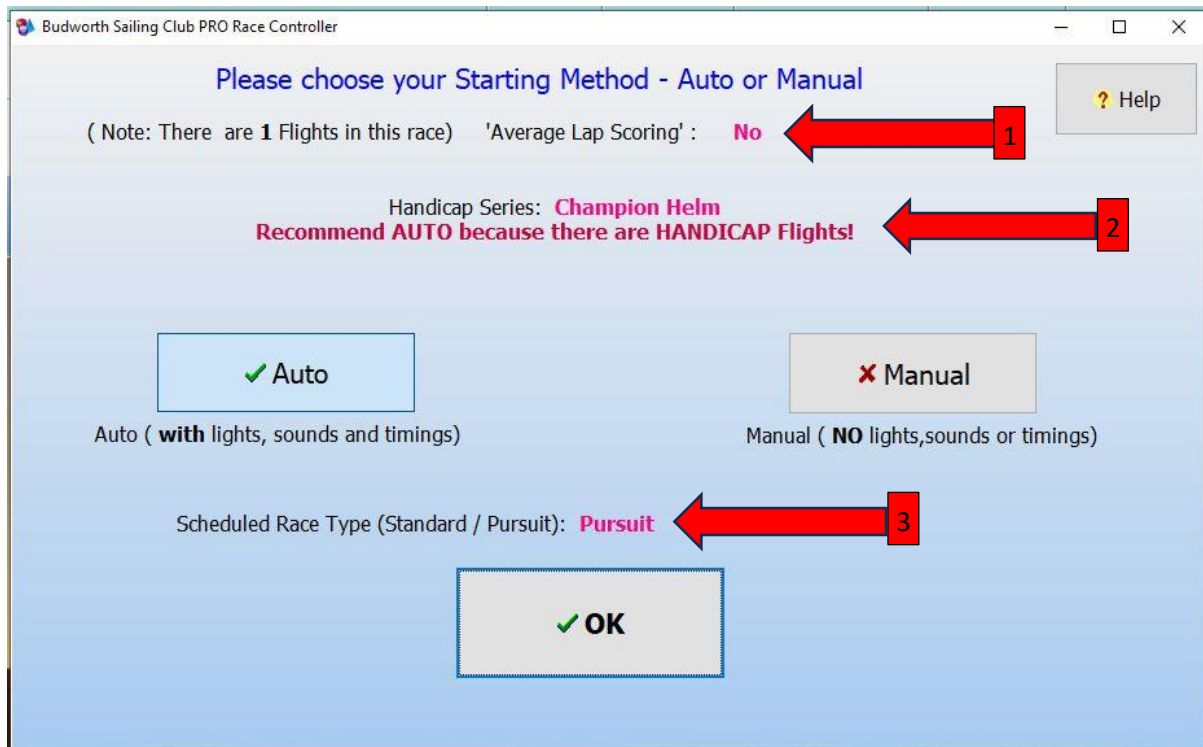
Budworth Sailing Club PRO Race Controller

Please choose your Starting Method - Auto or Manual

? Help

( Note: There are 1 Flights in this race) 'Average Lap Scoring' : No

1

Handicap Series: Champion Helm
Recommend AUTO because there are HANDICAP Flights!

2

✔ Auto

✘ Manual

Auto ( with lights, sounds and timings)

Manual ( NO lights,sounds or timings)

Scheduled Race Type (Standard / Pursuit): Pursuit

3

✔ OK